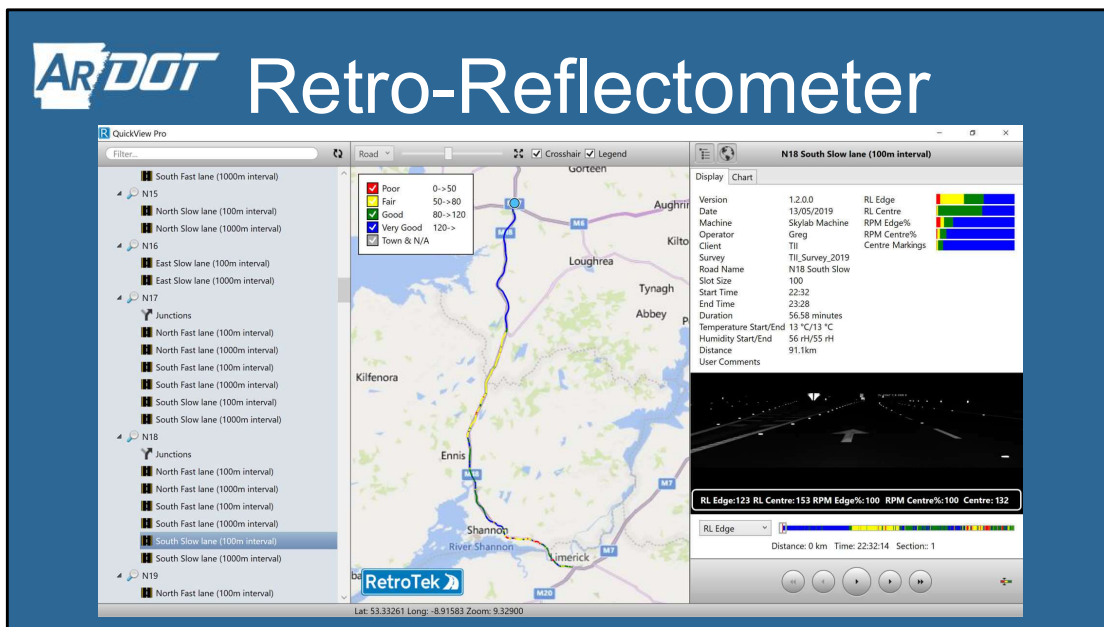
ARDOT Retro-Reflectometer

QuickView Pro

Filter...

South Fast lane (1000m interval)
N15
North Slow lane (100m interval)
North Slow lane (1000m interval)
N16
East Slow lane (100m interval)
East Slow lane (1000m interval)
N17
Junctions
North Fast lane (100m interval)
North Fast lane (1000m interval)
South Fast lane (100m interval)
South Fast lane (1000m interval)
South Slow lane (100m interval)
South Slow lane (1000m interval)
N18
Junctions
North Fast lane (100m interval)
North Fast lane (1000m interval)
South Fast lane (100m interval)
South Fast lane (1000m interval)
South Slow lane (100m interval)
South Slow lane (1000m interval)
N19
North Fast lane (100m interval)

Road Crosshair Legend

| | |
|---|---|
| Poor | 0->50 |
| Fair | 50->80 |
| Good | 80->120 |
| Very Good | 120-> |
| Town & N/A | |

Gorteen Aughrim M18 M6 Kilto Loughrea Tynagh Abbey Kilfenora Ennis M18 M7 Shannon River Shannon Limerick M7 M20

RetroTek

Lat: 53.33261 Long: -8.91583 Zoom: 9.32900

N18 South Slow lane (100m interval)

Display Chart

| | | |
|---|---|---|
| Version | 1.2.0.0 | RL Edge |
| Date | 13/05/2019 | RL Centre |
| Machine | Skylab Machine | RPM Edge% |
| Operator | Greg | RPM Centre% |
| Client | TII | Centre Markings |
| Survey | TII_Survey_2019 | |
| Road Name | N18 South Slow | |
| Slot Size | 100 | |
| Start Time | 22:32 | |
| End Time | 23:28 | |
| Duration | 56.58 minutes | |
| Temperature Start/End | 13 °C/13 °C | |
| Humidity Start/End | 56 rH/55 rH | |
| Distance | 91.1km | |
| User Comments | | |

RL Edge:123 RL Centre:153 RPM Edge%:100 RPM Centre%:100 Centre: 132

RL Edge

Distance: 0 km Time: 22:32:14 Section:: 1